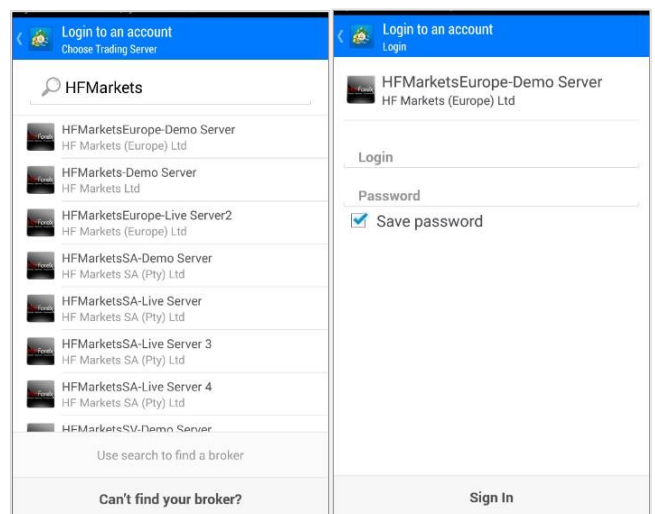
Login to an account
Choose Trading Server

HFMarkets

HFMarketsEurope-Demo Server
HF Markets (Europe) Ltd

HFMarkets-Demo Server
HF Markets Ltd

HFMarketsEurope-Live Server2
HF Markets (Europe) Ltd

HFMarketsSA-Demo Server
HF Markets SA (Pty) Ltd

HFMarketsSA-Live Server
HF Markets SA (Pty) Ltd

HFMarketsSA-Live Server 3
HF Markets SA (Pty) Ltd

HFMarketsSA-Live Server 4
HF Markets SA (Pty) Ltd

HFMarketsSV-Demo Server

Use search to find a broker

Can't find your broker?

Login to an account
Login

HFMarketsEurope-Demo Server
HF Markets (Europe) Ltd

Login

Password

Save password

Sign In